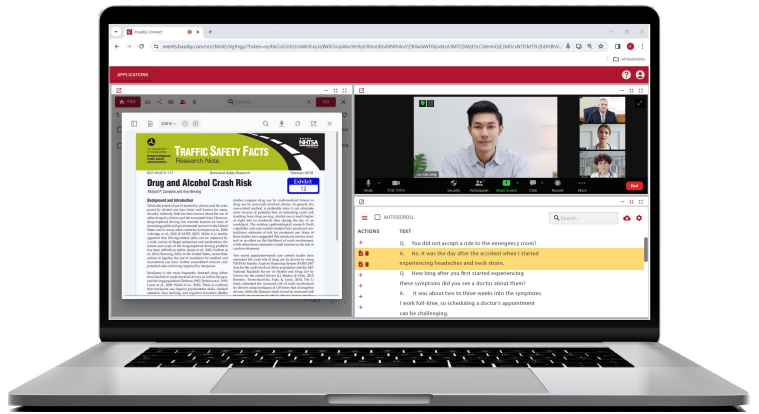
Esquire Connect
meets.esquireconnect.com/rtc/Meet

APPLICATIONS

Search...

TRAFFIC SAFETY FACTS
Research Note

NHTSA

Drug and Alcohol Crash Risk

Exhibit
12

Background and Introduction

AUTOSCROLL
Search...

ACTIONS TEXT

Q. You did not accept a ride to the emergency room?

A. No, it was the day after the accident when I started experiencing headaches and neck strain.

Q. How long after you first started experiencing these symptoms did you see a doctor about them?

A. It was about two to three weeks into the symptoms. I work full-time, so scheduling a doctor's appointment can be challenging.

Mute
Stop Video
Security
Participants
Share Screen
Chat
Record
More
End